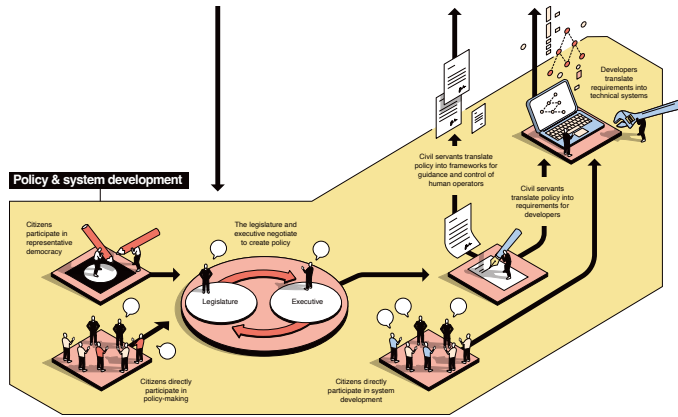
Policy & system development

Citizens participate in representative democracy

Citizens directly participate in policy-making

The legislature and executive negotiate to create policy

Legislature

Executive

Citizens directly participate in system development

Civil servants translate policy into frameworks for guidance and control of human operators

Civil servants translate policy into requirements for developers

Developers translate requirements into technical systems